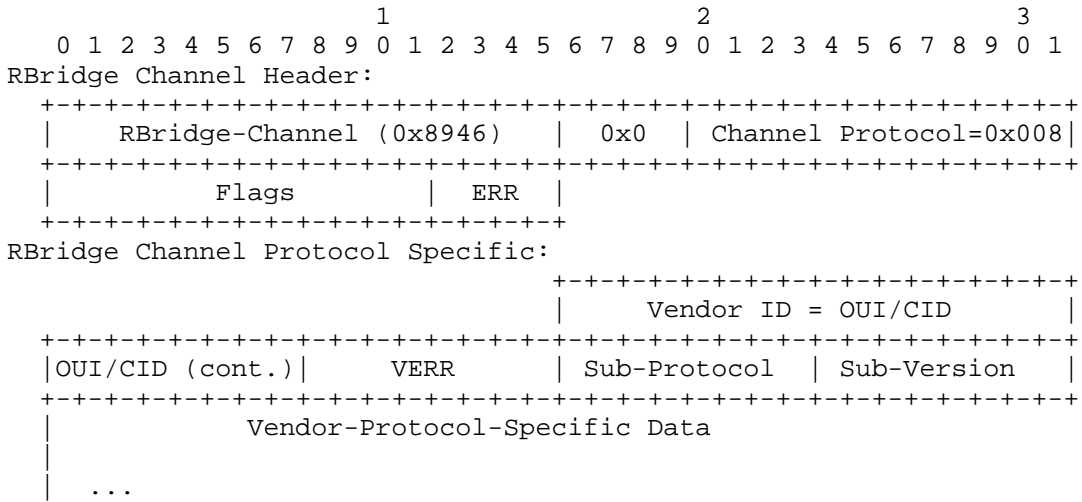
```
                       1                   2                   3
   0 1 2 3 4 5 6 7 8 9 0 1 2 3 4 5 6 7 8 9 0 1 2 3 4 5 6 7 8 9 0 1
RBridge Channel Header:
  +-+-+-+-+-+-+-+-+-+-+-+-+-+-+-+-+-+-+-+-+-+-+-+-+-+-+-+-+-+-+-+-+
  |    RBridge-Channel (0x8946)   |  0x0  | Channel Protocol=0x008|
  +-+-+-+-+-+-+-+-+-+-+-+-+-+-+-+-+-+-+-+-+-+-+-+-+-+-+-+-+-+-+-+-+
  |          Flags        |  ERR  |
  +-+-+-+-+-+-+-+-+-+-+-+-+-+-+-+-+
RBridge Channel Protocol Specific:
                                  +-+-+-+-+-+-+-+-+-+-+-+-+-+-+-+-+
                                  |     Vendor ID = OUI/CID       |
  +-+-+-+-+-+-+-+-+-+-+-+-+-+-+-+-+-+-+-+-+-+-+-+-+-+-+-+-+-+-+-+-+
  |OUI/CID (cont.)|     VERR      | Sub-Protocol  | Sub-Version   |
  +-+-+-+-+-+-+-+-+-+-+-+-+-+-+-+-+-+-+-+-+-+-+-+-+-+-+-+-+-+-+-+-+
  |           Vendor-Protocol-Specific Data
  |
  |  ...
```